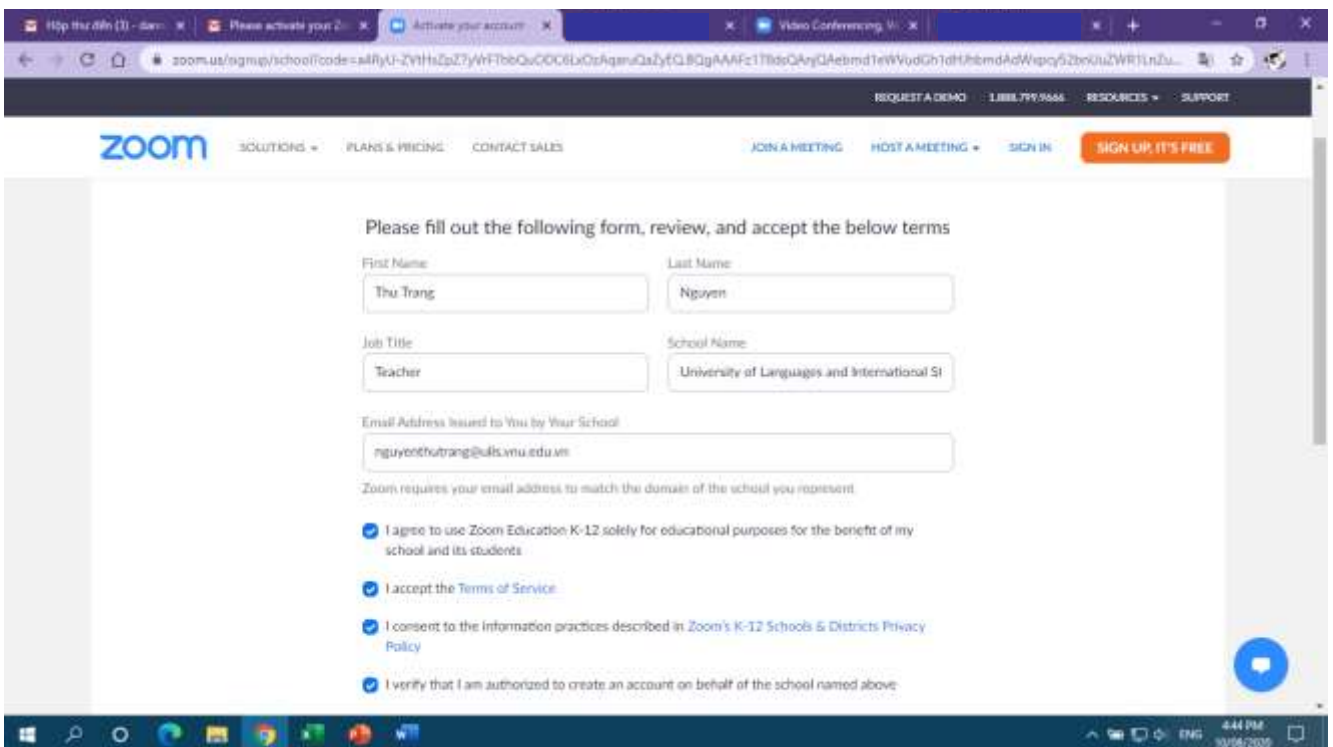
Hộp thư đến (3) - dam · ×
Please activate your Z ×
Activate your account ×
Video Conferencing, W ×

zoom.us/signup/school?code=a4RyU-ZVtHsZpZ7yWFTbbQuOOC6LsOzAqaruQaZyEQ8QgAAAFz1TBdsQAnjQAebmd1eWVodGh1dHJhbmdAdWxpcy5ibnUuZWR1LnZu...

REQUEST A DEMO 1.888.799.9666 RESOURCES SUPPORT

zoom SOLUTIONS PLANS & PRICING CONTACT SALES JOIN A MEETING HOST A MEETING SIGN IN SIGN UP, IT'S FREE

Please fill out the following form, review, and accept the below terms

First Name
Thu Trang

Last Name
Nguyen

Job Title
Teacher

School Name
University of Languages and International St

Email Address Issued to You by Your School
nguyenthutrang@ulis.vnu.edu.vn

Zoom requires your email address to match the domain of the school you represent

I agree to use Zoom Education K-12 solely for educational purposes for the benefit of my school and its students

I accept the Terms of Service

I consent to the information practices described in Zoom's K-12 Schools & Districts Privacy Policy

I verify that I am authorized to create an account on behalf of the school named above

ENG 4:44 PM 10/08/2020